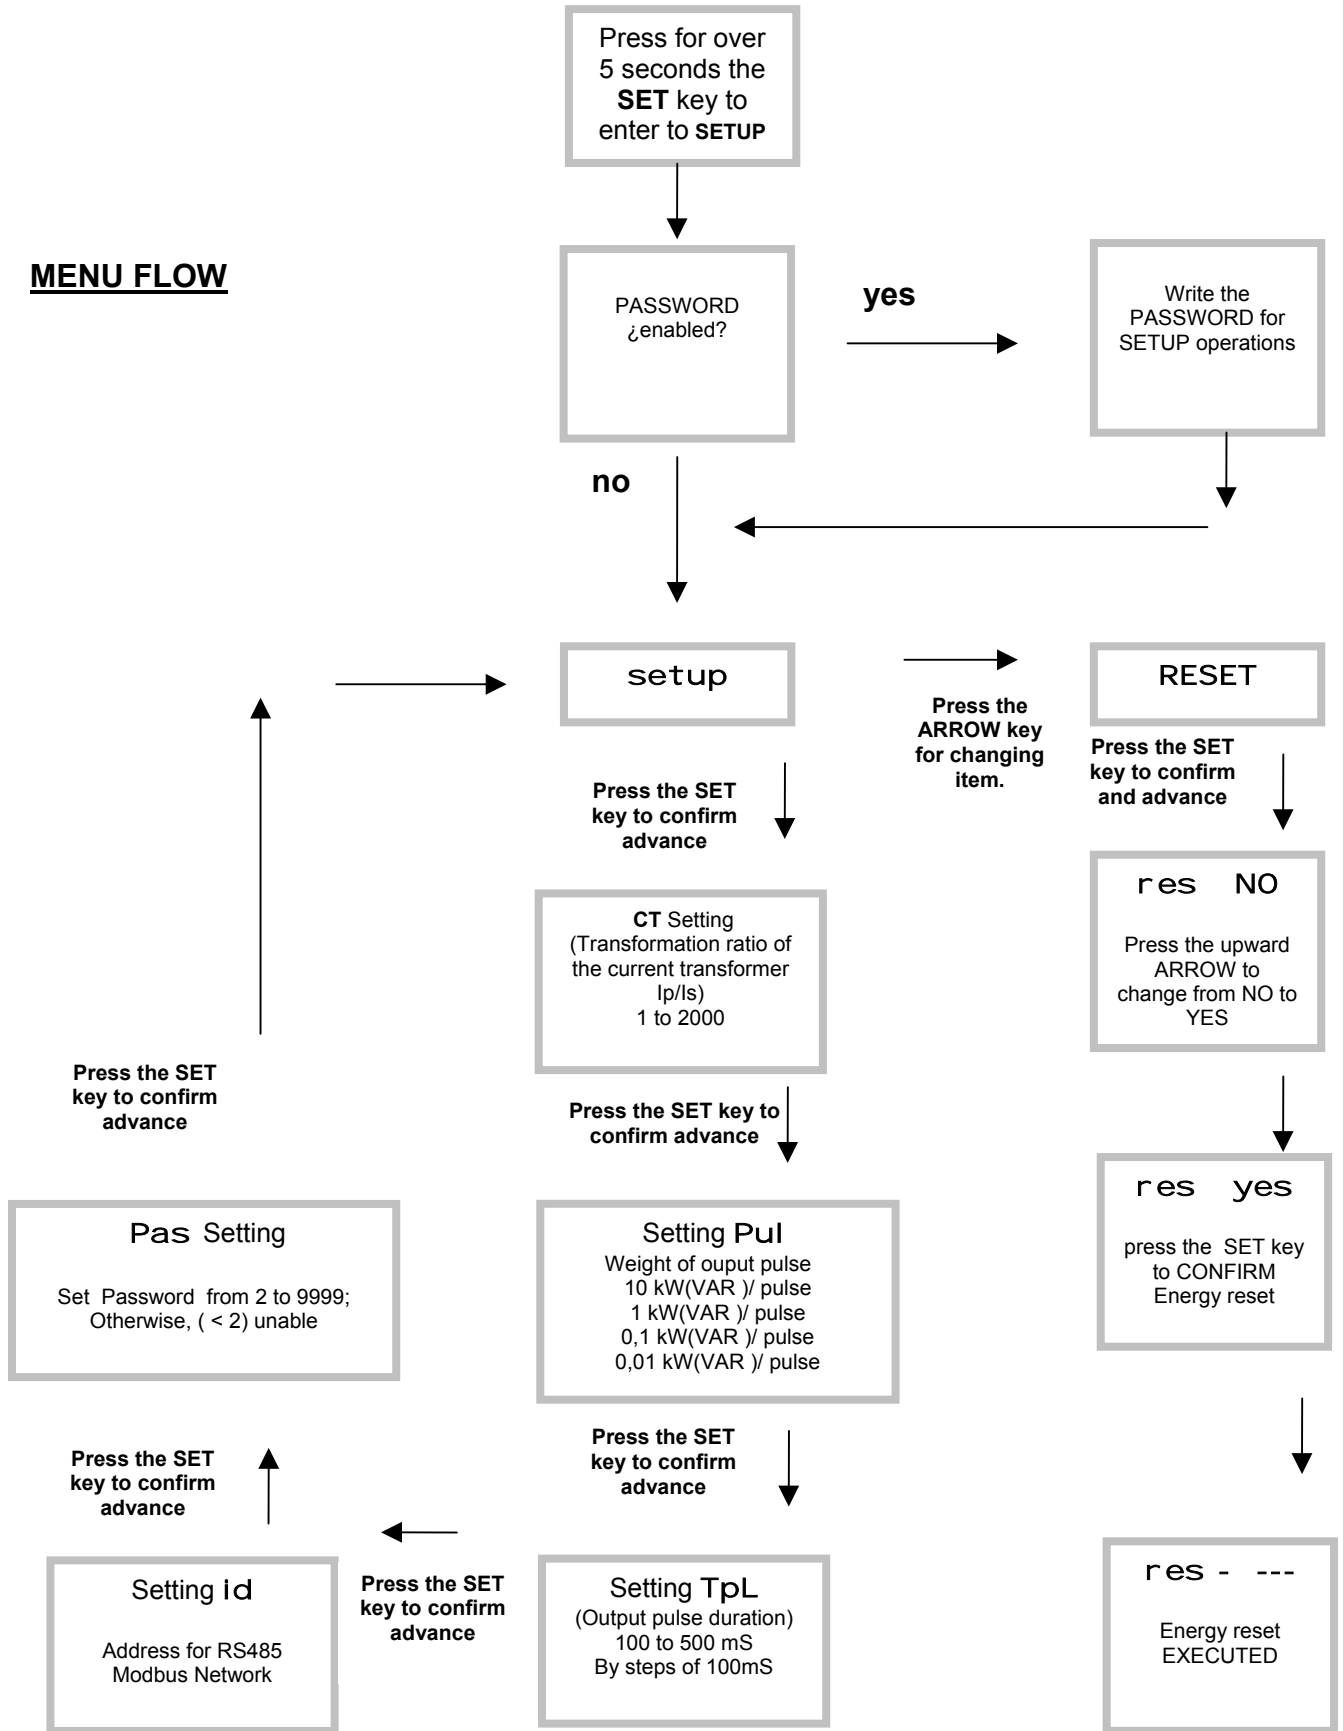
Press for over 5 seconds the **SET** key to enter to **SETUP**

**MENU FLOW**

PASSWORD ¿enabled?

**yes**

Write the PASSWORD for SETUP operations

**no**

setup

RESET

**Press the ARROW key for changing item.**

**Press the SET key to confirm and advance**

**Press the SET key to confirm advance**

res NO

Press the upward ARROW to change from NO to YES

**CT** Setting (Transformation ratio of the current transformer Ip/Is) 1 to 2000

**Press the SET key to confirm advance**

**Press the SET key to confirm advance**

res yes

press the SET key to CONFIRM Energy reset

Pas Setting

Set Password from 2 to 9999; Otherwise, ( < 2) unable

Setting Pul

Weight of ouput pulse
10 kW(VAR )/ pulse
1 kW(VAR )/ pulse
0,1 kW(VAR )/ pulse
0,01 kW(VAR )/ pulse

**Press the SET key to confirm advance**

**Press the SET key to confirm advance**

res - ---

Energy reset EXECUTED

Setting id

Address for RS485 Modbus Network

**Press the SET key to confirm advance**

Setting TpL

(Output pulse duration) 100 to 500 mS By steps of 100mS